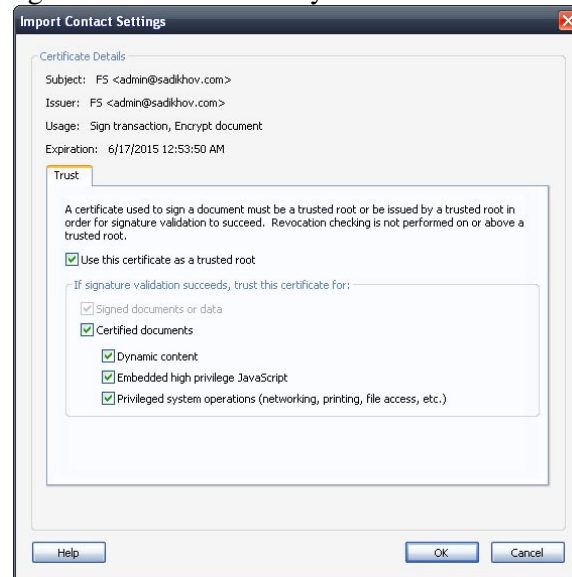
Import Contact Settings

Certificate Details

Subject: FS <admin@sadikhov.com>

Issuer: FS <admin@sadikhov.com>

Usage: Sign transaction, Encrypt document

Expiration: 6/17/2015 12:53:50 AM

Trust

A certificate used to sign a document must be a trusted root or be issued by a trusted root in order for signature validation to succeed. Revocation checking is not performed on or above a trusted root.

Use this certificate as a trusted root

If signature validation succeeds, trust this certificate for:

Signed documents or data

Certified documents

Dynamic content

Embedded high privilege JavaScript

Privileged system operations (networking, printing, file access, etc.)

Help

OK

Cancel